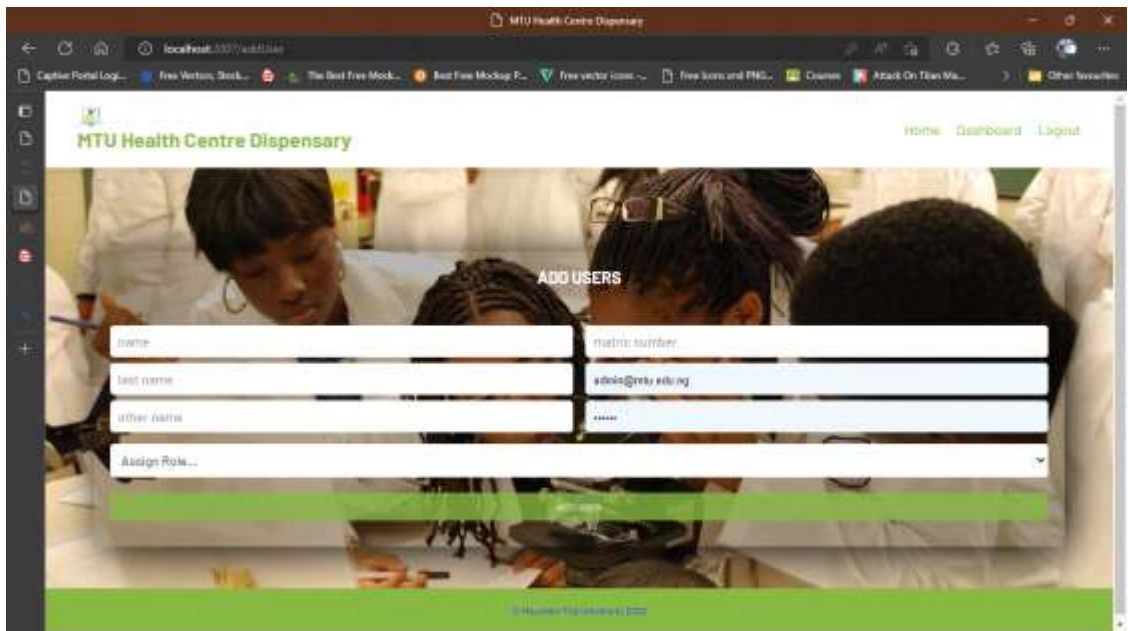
MTU Health Centre Dispensary

localhost:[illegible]/adduser

Captive Portal Logi... Free Vectors, Stock... The Best Free Mock... Best Free Mockup P... Free vector icons -... Free Icons and PNG... Courses Attack On Titan Ma... Other favourites

MTU Health Centre Dispensary

Home Dashboard Logout

ADD USERS

name

matric number

last name

admin@mtu.edu.ng

other name

••••••

Assign Role...

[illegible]

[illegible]